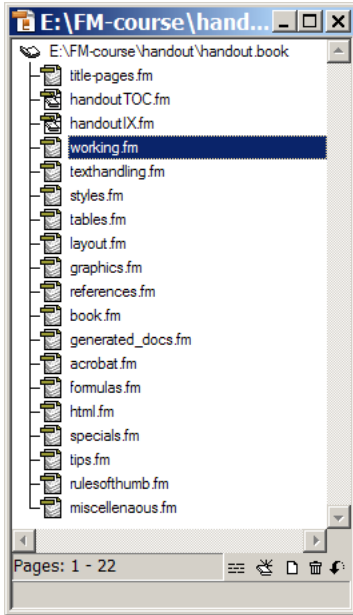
E:\FM-course\hand...

E:\FM-course\handout\handout.book
title-pages.fm
handoutTOC.fm
handoutIX.fm
working.fm
texthandling.fm
styles.fm
tables.fm
layout.fm
graphics.fm
references.fm
book.fm
generated_docs.fm
acrobat.fm
formulas.fm
html.fm
specials.fm
tips.fm
rulesofthumb.fm
miscellenaous.fm

Pages: 1 - 22